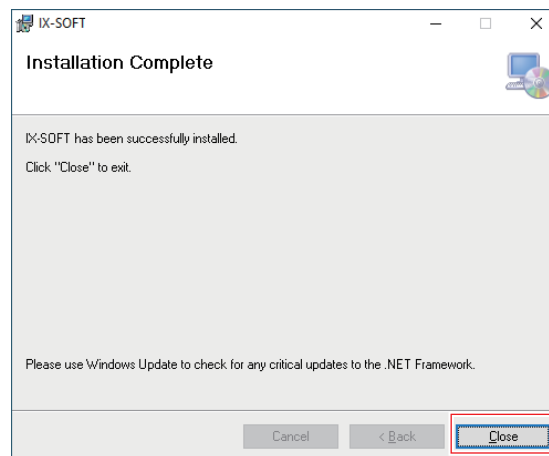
IX-SOFT

Installation Complete

IX-SOFT has been successfully installed.

Click "Close" to exit.

Please use Windows Update to check for any critical updates to the .NET Framework.

Cancel

< Back

Close